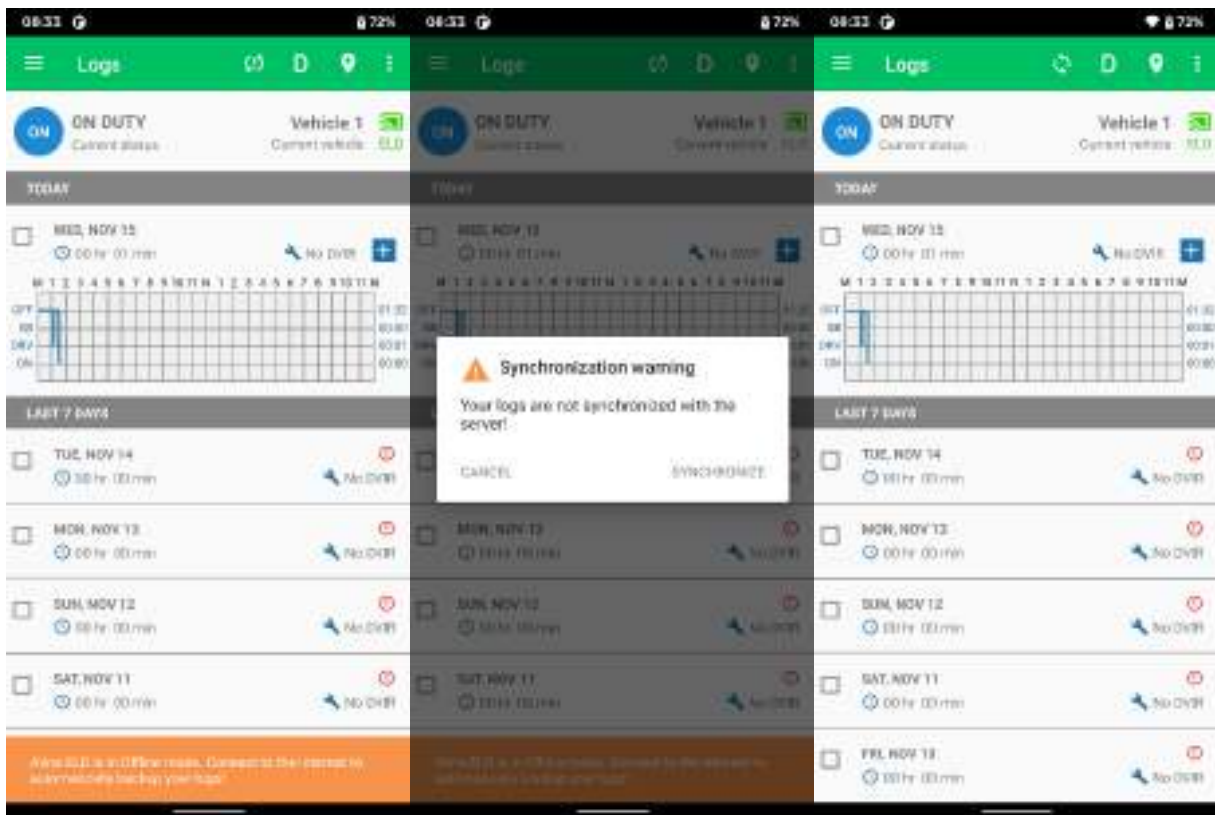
08:33 72%

Logs D

ON

ON DUTY
Current status

Vehicle 1
Current vehicle ELD

TODAY

WED, NOV 15
00 hr 00 min
No DVIR

M 1 2 3 4 5 6 7 8 9 10 11 N 1 2 3 4 5 6 7 8 9 10 11 M

OFF
SB
DRV
ON

LAST 7 DAYS

TUE, NOV 14
00 hr 00 min
No DVIR

MON, NOV 13
00 hr 00 min
No DVIR

SUN, NOV 12
00 hr 00 min
No DVIR

SAT, NOV 11
00 hr 00 min
No DVIR

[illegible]

08:33 72%

Logs D

ON DUTY
Current status

Vehicle 1
Current vehicle ELD

TODAY

WED, NOV 15

Synchronization warning

Your logs are not synchronized with the server!

CANCEL SYNCHRONIZE

MON, NOV 13

SUN, NOV 12

SAT, NOV 11

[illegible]

08:33 72%

Logs D

ON

ON DUTY
Current status

Vehicle 1
Current vehicle ELD

TODAY

WED, NOV 15
00 hr 00 min
No DVIR

M 1 2 3 4 5 6 7 8 9 10 11 N 1 2 3 4 5 6 7 8 9 10 11 M

OFF
SB
DRV
ON

LAST 7 DAYS

TUE, NOV 14
00 hr 00 min
No DVIR

MON, NOV 13
00 hr 00 min
No DVIR

SUN, NOV 12
00 hr 00 min
No DVIR

SAT, NOV 11
00 hr 00 min
No DVIR

FRI, NOV 10
00 hr 00 min
No DVIR